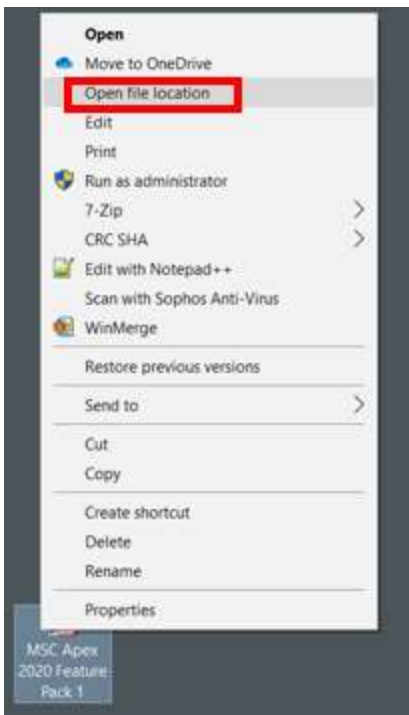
Open
Move to OneDrive
Open file location
Edit
Print
Run as administrator
7-Zip
CRC SHA
Edit with Notepad++
Scan with Sophos Anti-Virus
WinMerge
Restore previous versions
Send to
Cut
Copy
Create shortcut
Delete
Rename
Properties

MSC Apex 2020 Feature Pack 1